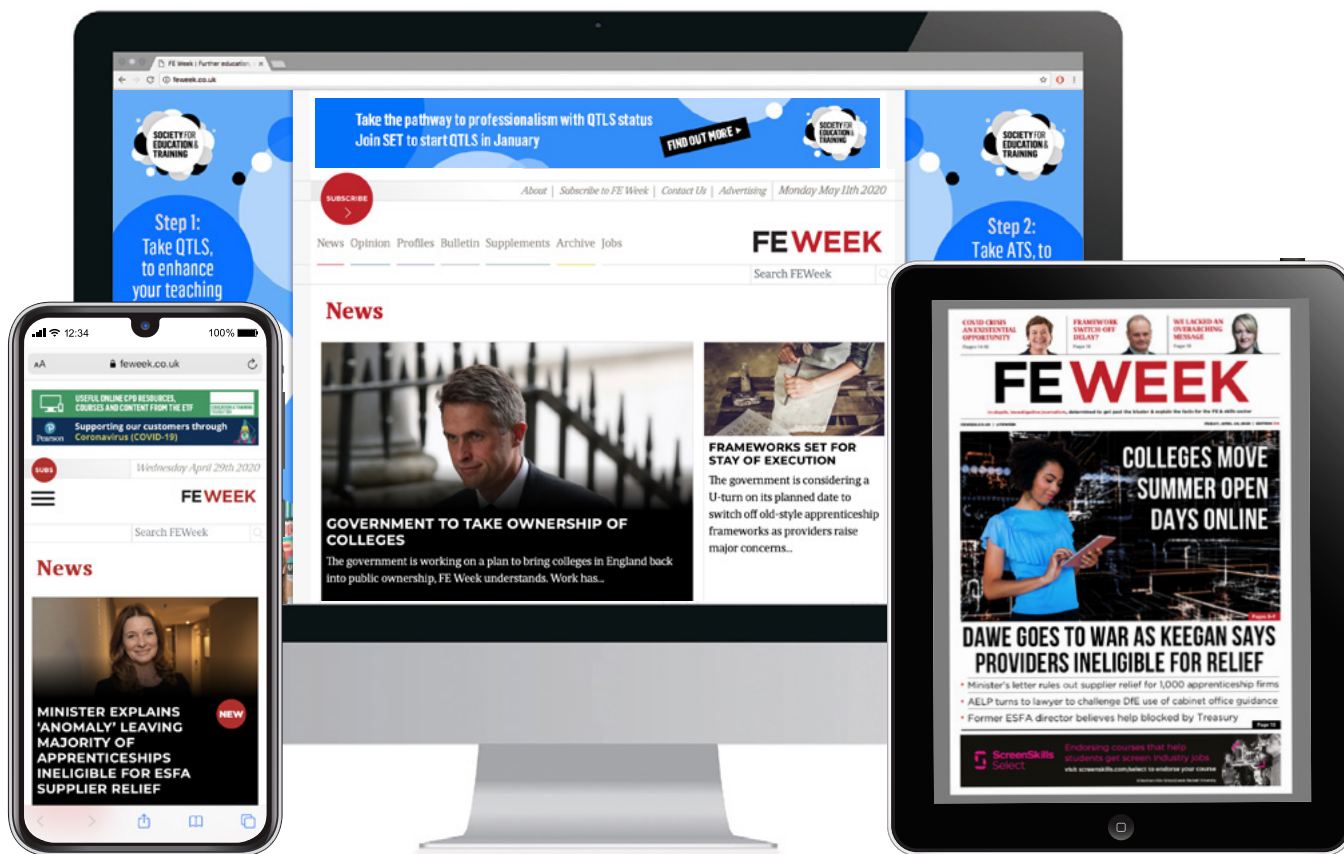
FE Week | Further education...

feweek.co.uk

SOCIETY FOR EDUCATION & TRAINING

Step 1: Take QTLS, to enhance your teaching

Take the pathway to professionalism with QTLS status
Join SET to start QTLS in January
FIND OUT MORE ▸

SOCIETY FOR EDUCATION & TRAINING

SOCIETY FOR EDUCATION & TRAINING

Step 2: Take ATS, to

SUBSCRIBE

About | Subscribe to FE Week | Contact Us | Advertising | Monday May 11th 2020

News Opinion Profiles Bulletin Supplements Archive Jobs

FE WEEK

Search FEWeek

News

GOVERNMENT TO TAKE OWNERSHIP OF COLLEGES
The government is working on a plan to bring colleges in England back into public ownership, FE Week understands. Work has...

FRAMEWORKS SET FOR STAY OF EXECUTION
The government is considering a U-turn on its planned date to switch off old-style apprenticeship frameworks as providers raise major concerns...

12:34 100%

AA feweek.co.uk

USEFUL ONLINE CPD RESOURCES, COURSES AND CONTENT FROM THE ETF

Pearson Supporting our customers through Coronavirus (COVID-19)

SUBS

Wednesday April 29th 2020

FE WEEK

Search FEWeek

News

MINISTER EXPLAINS 'ANOMALY' LEAVING MAJORITY OF APPRENTICESHIPS INELIGIBLE FOR ESFA SUPPLIER RELIEF

NEW

COVID CRISIS AN EXISTENTIAL OPPORTUNITY

FRAMEWORK SWITCH-OFF DELAY?

WE LACKED AN OVERARCHING MESSAGE

FE WEEK

COLLEGES MOVE SUMMER OPEN DAYS ONLINE

DAWE GOES TO WAR AS KEEGAN SAYS PROVIDERS INELIGIBLE FOR RELIEF

• Minister's letter rules out supplier relief for 1,000 apprenticeship firms
• AELP turns to lawyer to challenge DfE use of cabinet office guidance
• Former ESFA director believes help blocked by Treasury

ScreenSkills Select
Endorsing courses that help students get screen industry jobs